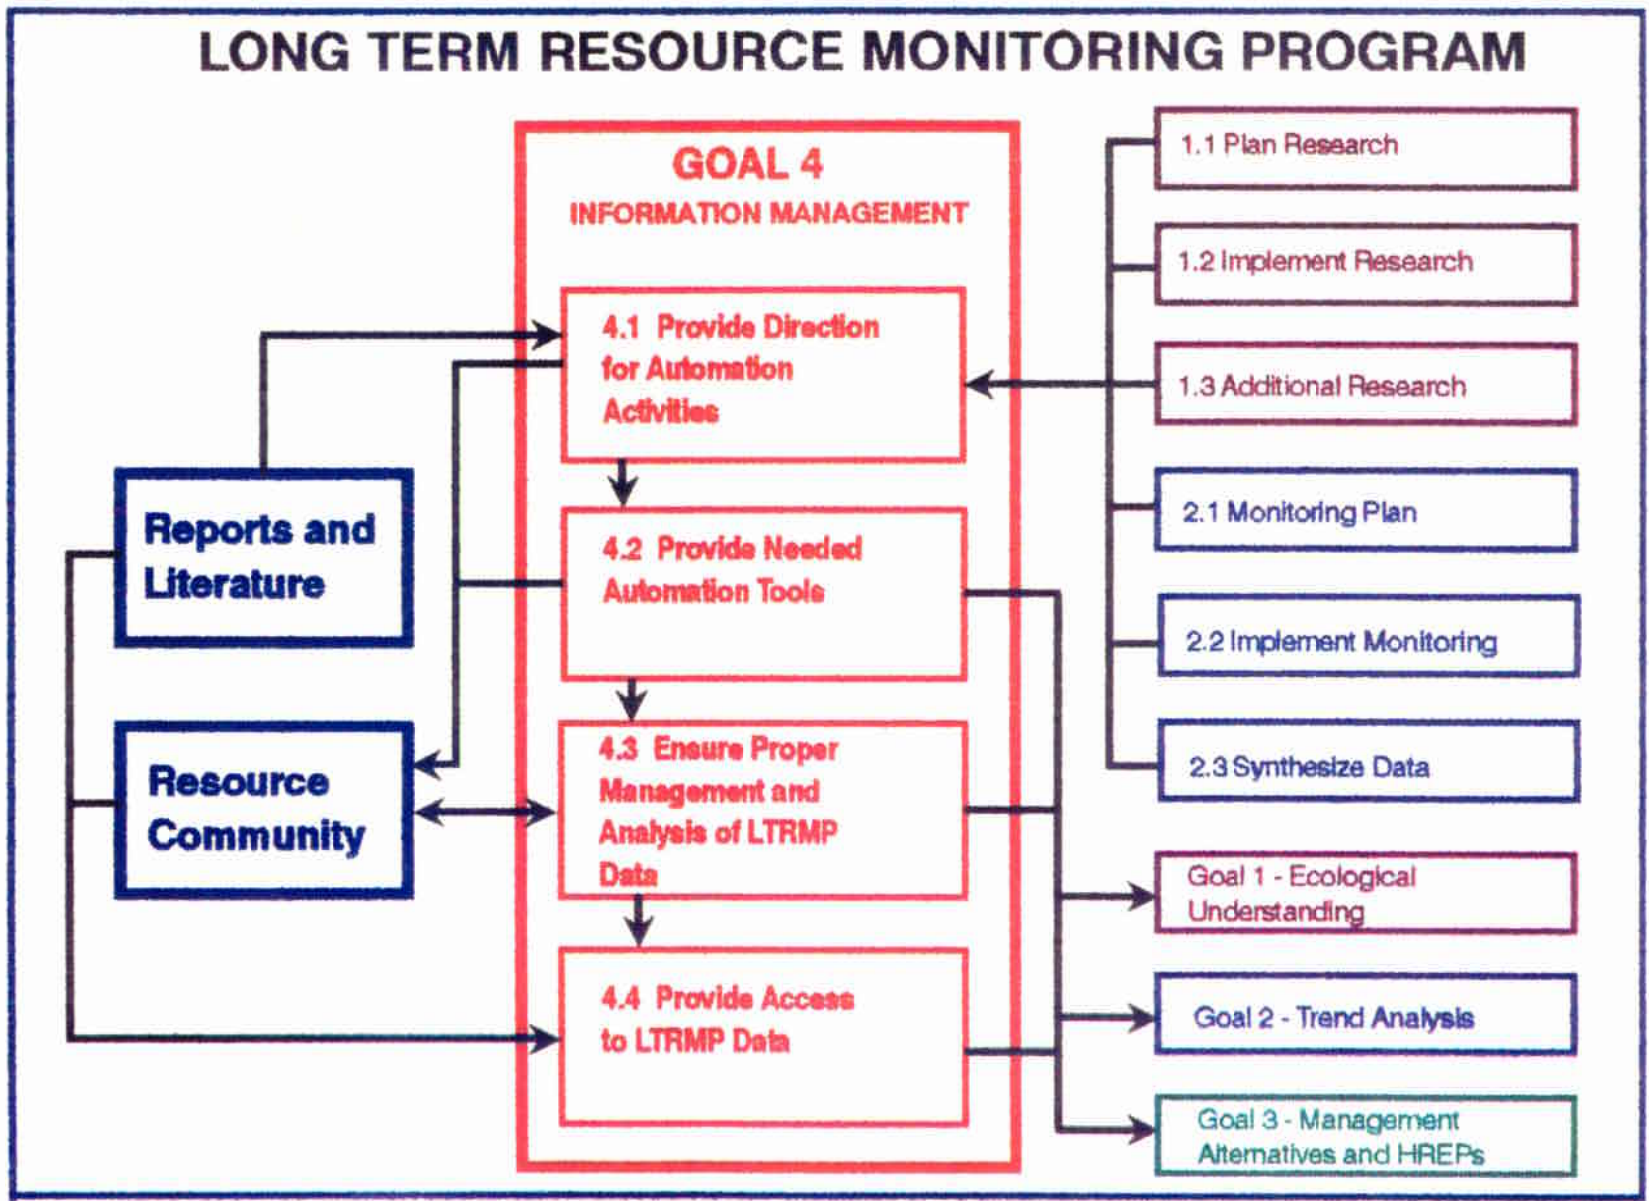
LONG TERM RESOURCE MONITORING PROGRAM

GOAL 4
INFORMATION MANAGEMENT

4.1 Provide Direction for Automation Activities

4.2 Provide Needed Automation Tools

4.3 Ensure Proper Management and Analysis of LTRMP Data

4.4 Provide Access to LTRMP Data

Reports and Literature

Resource Community

1.1 Plan Research

1.2 Implement Research

1.3 Additional Research

2.1 Monitoring Plan

2.2 Implement Monitoring

2.3 Synthesize Data

Goal 1 - Ecological Understanding

Goal 2 - Trend Analysis

Goal 3 - Management Alternatives and HREPs